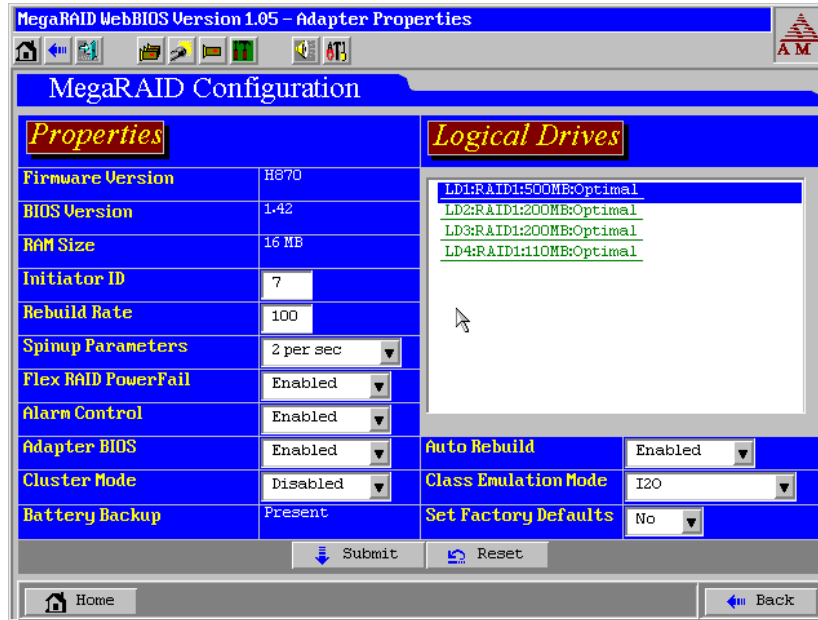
MegaRAID WebBIOS Version 1.05 – Adapter Properties

AM

MegaRAID Configuration

Properties

| | |
|---|---|
| Firmware Version | H870 |
| BIOS Version | 1.42 |
| RAM Size | 16 MB |
| Initiator ID | 7 |
| Rebuild Rate | 100 |
| Spinup Parameters | 2 per sec |
| Flex RAID PowerFail | Enabled |
| Alarm Control | Enabled |
| Adapter BIOS | Enabled |
| Cluster Mode | Disabled |
| Battery Backup | Present |

Logical Drives

LD1:RAID1:500MB:Optimal
LD2:RAID1:200MB:Optimal
LD3:RAID1:200MB:Optimal
LD4:RAID1:110MB:Optimal

| | |
|---|---|
| Auto Rebuild | Enabled |
| Class Emulation Mode | I2O |
| Set Factory Defaults | No |

Submit Reset

Home Back